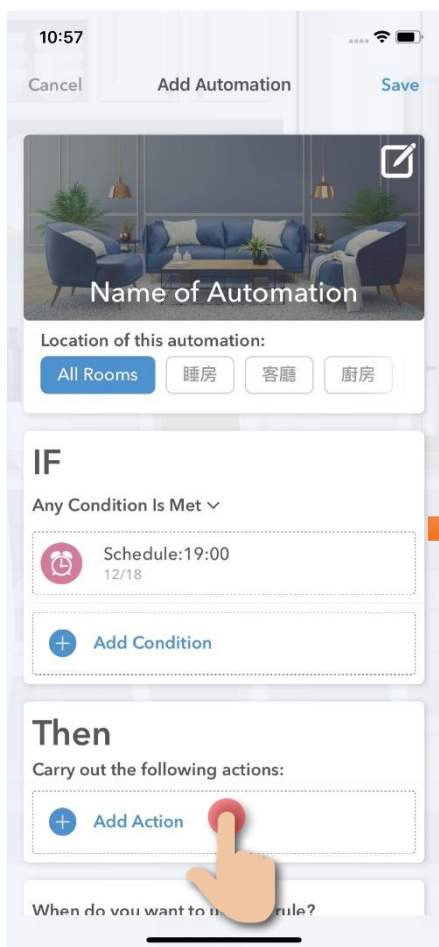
10:57

Cancel Add Automation Save

Name of Automation

Location of this automation:

All Rooms 睡房 客廳 廚房

IF

Any Condition Is Met

Schedule:19:00
12/18

Add Condition

Then

Carry out the following actions:

Add Action

When do you want to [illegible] rule?